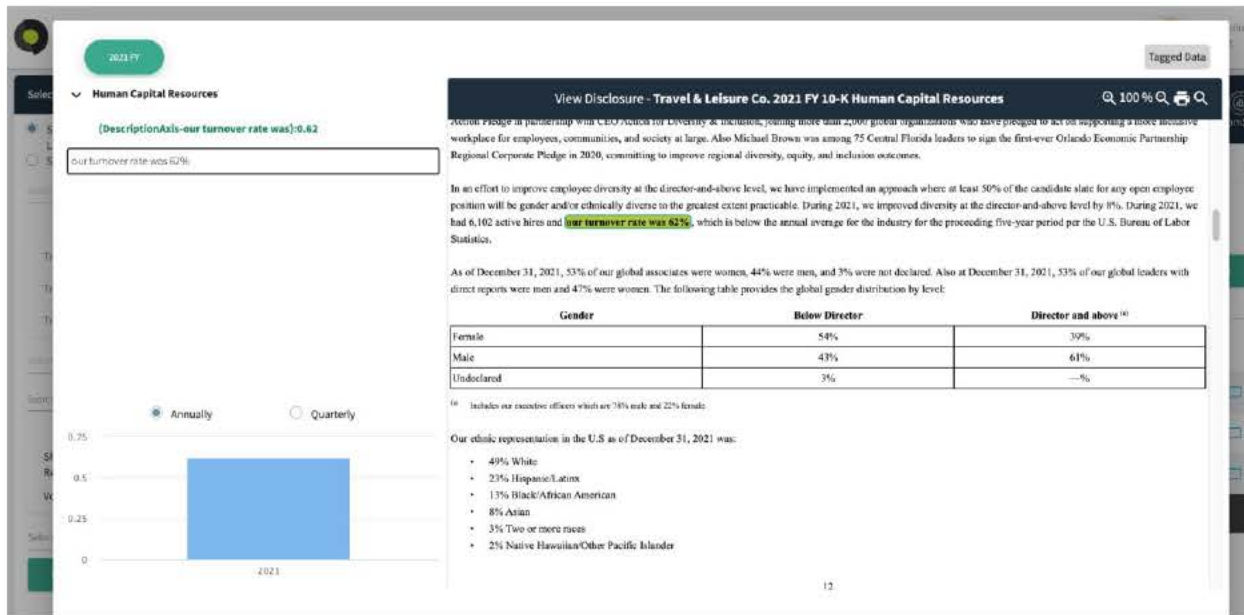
2021 FY

Tagged Data

Human Capital Resources

(DescriptionAxis-our turnover rate was):0.62

our turnover rate was 62%

View Disclosure - Travel & Leisure Co. 2021 FY 10-K Human Capital Resources

100 %

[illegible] workplace for employees, communities, and society at large. Also Michael Brown was among 75 Central Florida leaders to sign the first-ever Orlando Economic Partnership Regional Corporate Pledge in 2020, committing to improve regional diversity, equity, and inclusion outcomes.

In an effort to improve employee diversity at the director-and-above level, we have implemented an approach where at least 50% of the candidate slate for any open employee position will be gender and/or ethnically diverse to the greatest extent practicable. During 2021, we improved diversity at the director-and-above level by 8%. During 2021, we had 6,102 active hires and our turnover rate was 62%, which is below the annual average for the industry for the proceeding five-year period per the U.S. Bureau of Labor Statistics.

As of December 31, 2021, 53% of our global associates were women, 44% were men, and 3% were not declared. Also at December 31, 2021, 53% of our global leaders with direct reports were men and 47% were women. The following table provides the global gender distribution by level:

| Gender | Below Director | Director and above $^{(a)}$ |
|---|---|---|
| Female | 54% | 39% |
| Male | 43% | 61% |
| Undeclared | 3% | —% |

$^{(a)}$ Includes our executive officers which are 78% male and 22% female.

Our ethnic representation in the U.S as of December 31, 2021 was:

• 49% White
• 23% Hispanic/Latinx
• 13% Black/African American
• 8% Asian
• 3% Two or more races
• 2% Native Hawaiian/Other Pacific Islander

12

Annually
Quarterly

0.75
0.5
0.25
0
2021